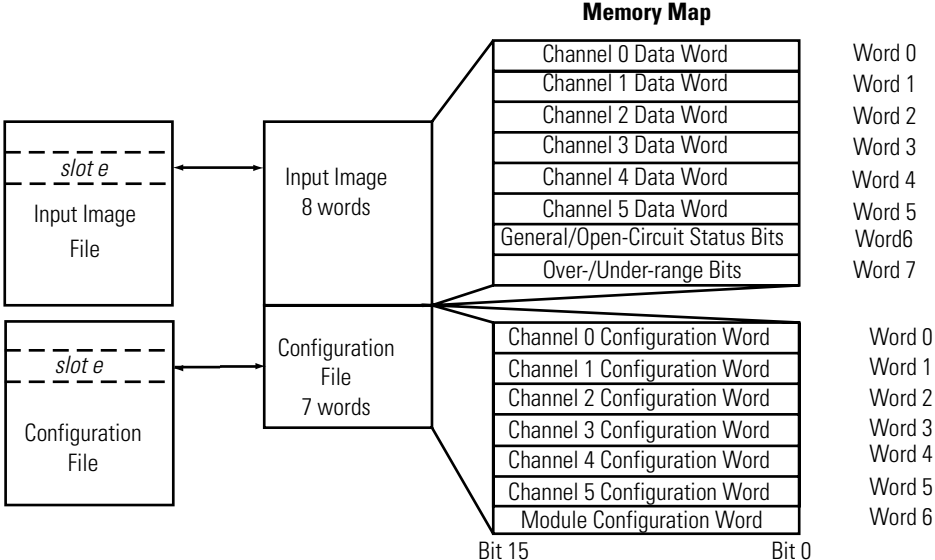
Memory Map

slot e

Input Image File

Input Image 8 words

| Channel 0 Data Word | Word 0 |
|---|---|
| Channel 1 Data Word | Word 1 |
| Channel 2 Data Word | Word 2 |
| Channel 3 Data Word | Word 3 |
| Channel 4 Data Word | Word 4 |
| Channel 5 Data Word | Word 5 |
| General/Open-Circuit Status Bits | Word6 |
| Over-/Under-range Bits | Word 7 |

slot e

Configuration File

Configuration File 7 words

| Channel 0 Configuration Word | Word 0 |
|---|---|
| Channel 1 Configuration Word | Word 1 |
| Channel 2 Configuration Word | Word 2 |
| Channel 3 Configuration Word | Word 3 |
| Channel 4 Configuration Word | Word 4 |
| Channel 5 Configuration Word | Word 5 |
| Module Configuration Word | Word 6 |

Bit 15 Bit 0